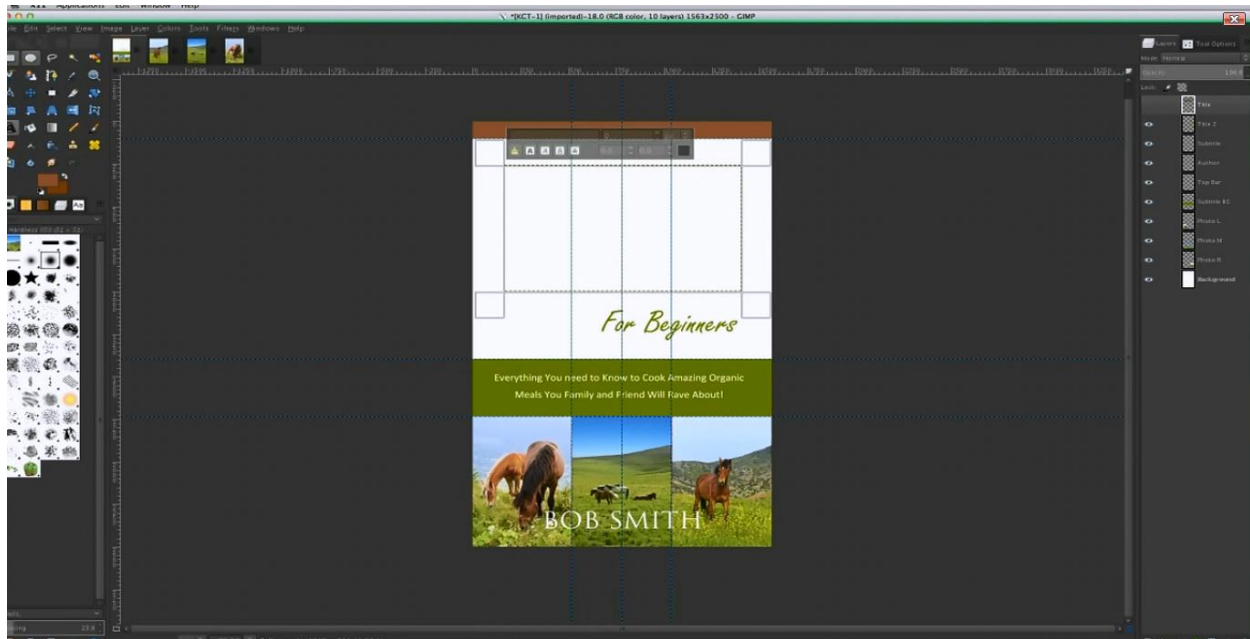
X11 Applications Edit Window Help

*[KCT-1] (imported)-18.0 (RGB color, 10 layers) 1563x2500 – GIMP

File Edit Select View Image Layer Colors Tools Filters Windows Help

For Beginners

Everything You need to Know to Cook Amazing Organic Meals You Family and Friend Will Rave About!

BOB SMITH

Layers Tool Options

Mode: Normal

Opacity 100.0

Lock:

Title

Title 2

Subtitle

Author

Top Bar

Subtitle BG

Photo L

Photo M

Photo R

Background